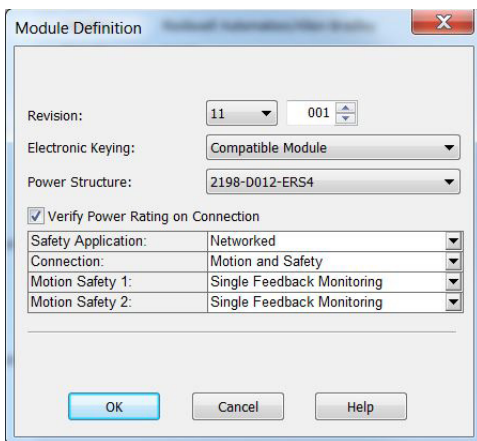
Module Definition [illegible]

Revision: 11 001
Electronic Keying: Compatible Module
Power Structure: 2198-D012-ERS4

Verify Power Rating on Connection

| | |
|---|---|
| Safety Application: | Networked |
| Connection: | Motion and Safety |
| Motion Safety 1: | Single Feedback Monitoring |
| Motion Safety 2: | Single Feedback Monitoring |

OK Cancel Help